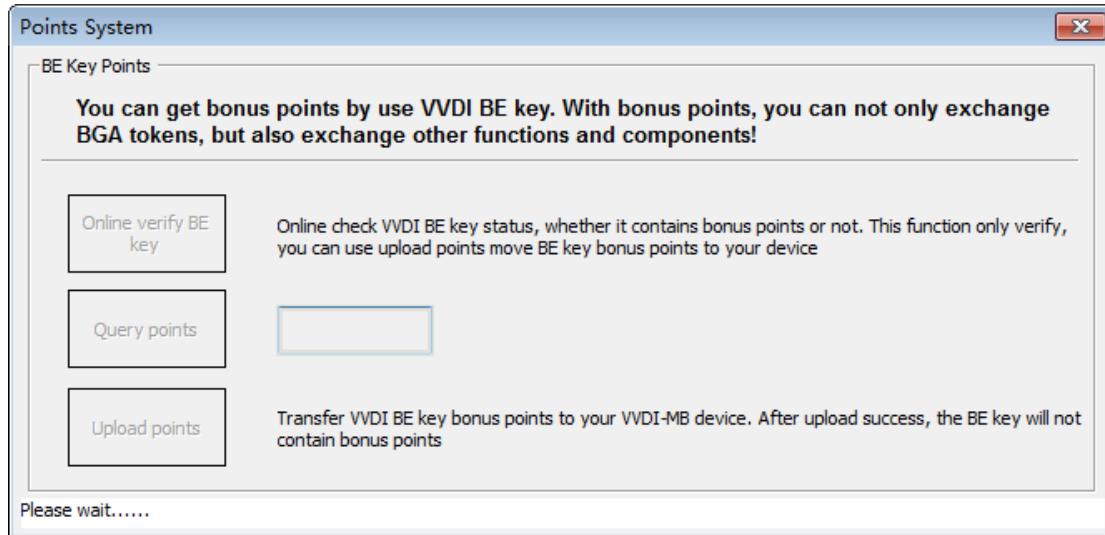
Points System

BE Key Points

You can get bonus points by use VVDI BE key. With bonus points, you can not only exchange BGA tokens, but also exchange other functions and components!

Online verify BE key

Online check VVDI BE key status, whether it contains bonus points or not. This function only verify, you can use upload points move BE key bonus points to your device

Query points

Upload points

Transfer VVDI BE key bonus points to your VVDI-MB device. After upload success, the BE key will not contain bonus points

Please wait......